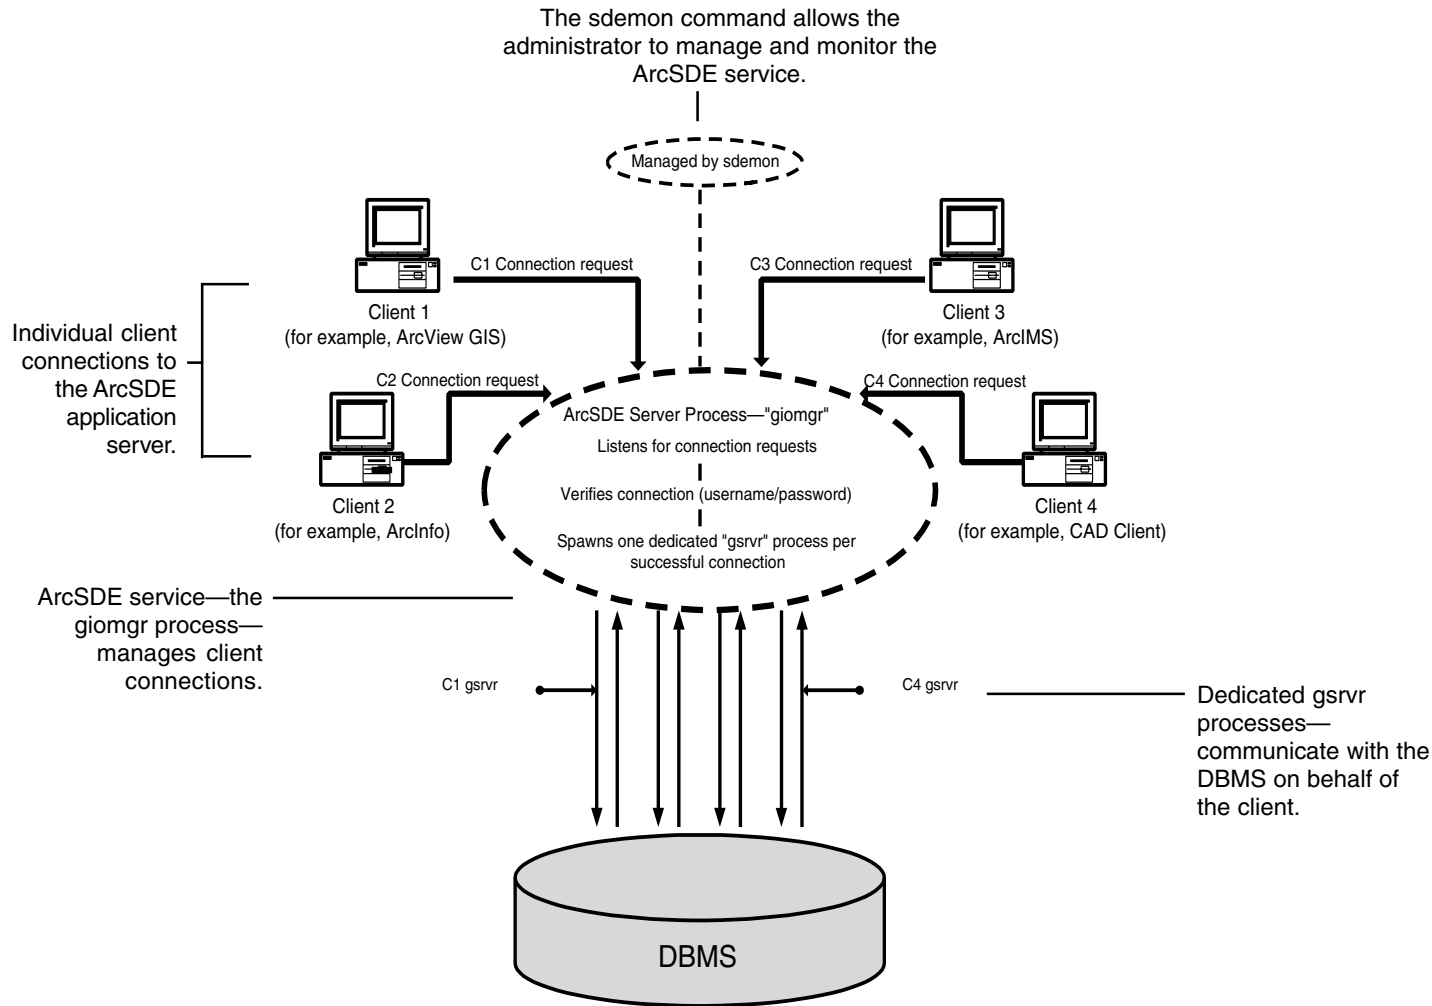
The sdemon command allows the administrator to manage and monitor the ArcSDE service.

Managed by sdemon

C1 Connection request

C3 Connection request

Client 1
(for example, ArcView GIS)

Client 3
(for example, ArcIMS)

Individual client connections to the ArcSDE application server.

C2 Connection request

C4 Connection request

ArcSDE Server Process—"giomgr"

Listens for connection requests

Verifies connection (username/password)

Spawns one dedicated "gsrvr" process per successful connection

Client 2
(for example, ArcInfo)

Client 4
(for example, CAD Client)

ArcSDE service—the giomgr process—manages client connections.

C1 gsrvr

C4 gsrvr

Dedicated gsrvr processes—communicate with the DBMS on behalf of the client.

DBMS